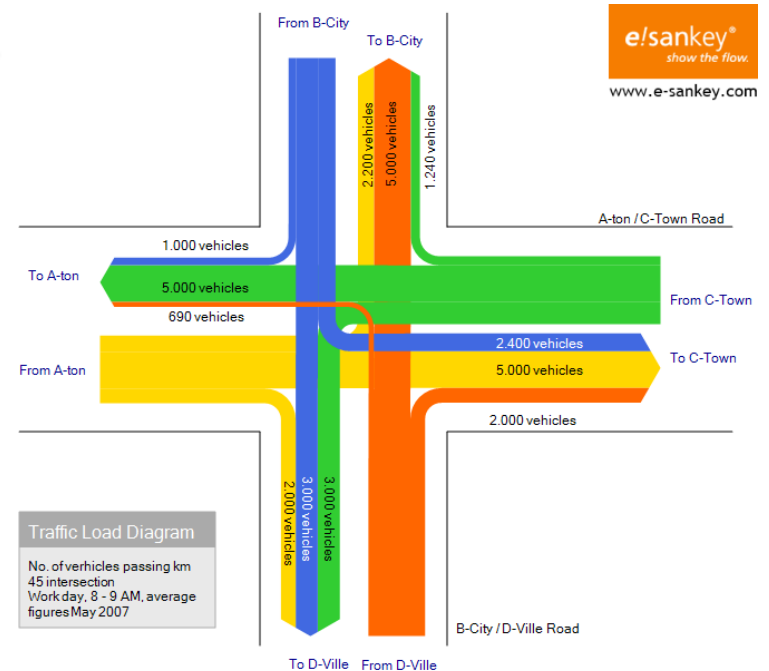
From B-City

To B-City

e!sankey®
show the flow.

www.e-sankey.com

2.200 vehicles

5.000 vehicles

1.240 vehicles

A-ton / C-Town Road

1.000 vehicles

To A-ton

5.000 vehicles

From C-Town

690 vehicles

2.400 vehicles

From A-ton

To C-Town

5.000 vehicles

2.000 vehicles

2.000 vehicles

3.000 vehicles

3.000 vehicles

Traffic Load Diagram

No. of verhicles passing km 45 intersection
Work day, 8 - 9 AM, average figures May 2007

B-City / D-Ville Road

To D-Ville

From D-Ville